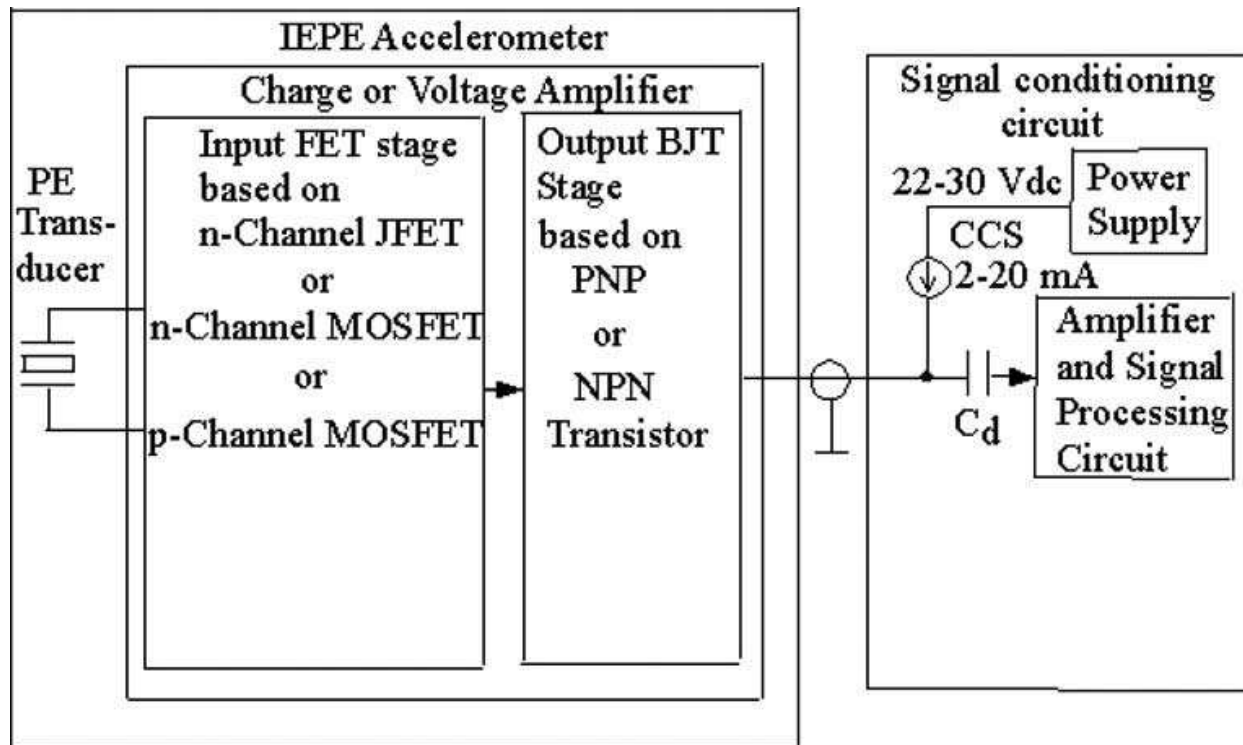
IEPE Accelerometer

Charge or Voltage Amplifier

PE Transducer

Input FET stage based on n-Channel JFET or n-Channel MOSFET or p-Channel MOSFET

Output BJT Stage based on PNP or NPN Transistor

Signal conditioning circuit

22-30 Vdc

Power Supply

CCS 2-20 mA

Amplifier and Signal Processing Circuit

$C_d$